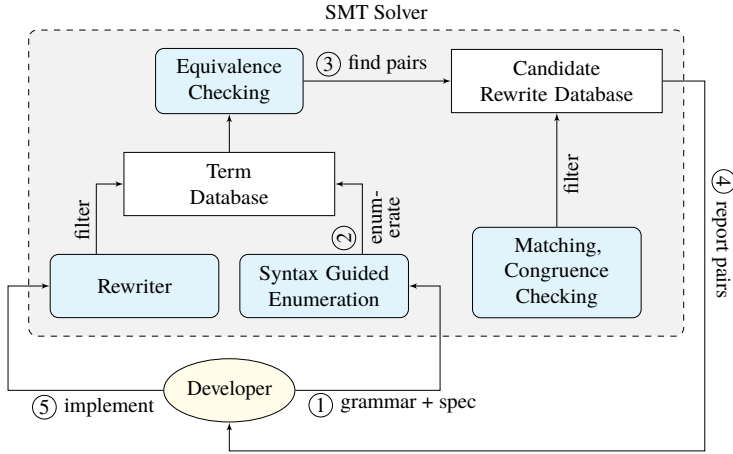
SMT Solver

Equivalence Checking

3 find pairs

Candidate Rewrite Database

Term Database

filter

enumerate

2

filter

4 report pairs

Rewriter

Syntax Guided Enumeration

Matching, Congruence Checking

Developer

5 implement

1 grammar + spec